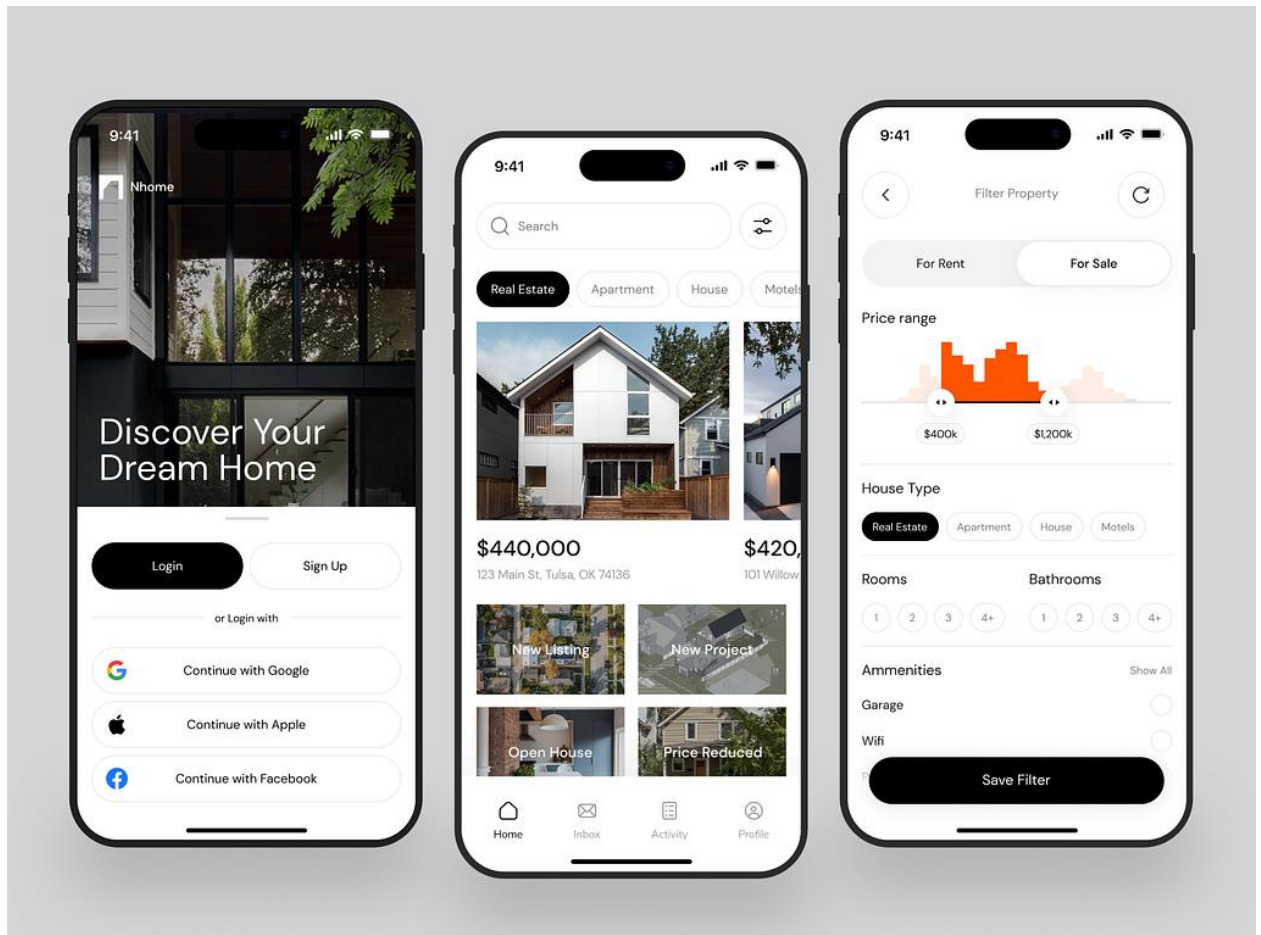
9:41

Nhome

Discover Your Dream Home

Login

Sign Up

or Login with

Continue with Google

Continue with Apple

Continue with Facebook

9:41

Search

Real Estate

Apartment

House

Motels

$440,000

123 Main St, Tulsa, OK 74136

$420,

101 Willow

New Listing

New Project

Open House

Price Reduced

Home

Inbox

Activity

Profile

9:41

Filter Property

For Rent

For Sale

Price range

$400k

$1,200k

House Type

Real Estate

Apartment

House

Motels

Rooms

1

2

3

4+

Bathrooms

1

2

3

4+

Ammenities

Show All

Garage

Wifi

Save Filter